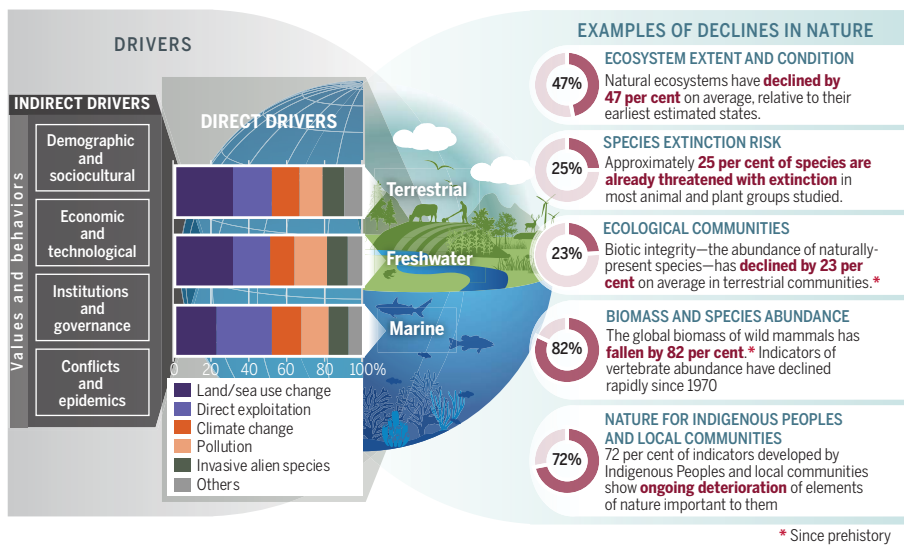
DRIVERS

INDIRECT DRIVERS

Values and behaviors

Demographic and sociocultural

Economic and technological

Institutions and governance

Conflicts and epidemics

DIRECT DRIVERS

Terrestrial

Freshwater

Marine

0 20 40 60 80 100%

Land/sea use change
Direct exploitation
Climate change
Pollution
Invasive alien species
Others

EXAMPLES OF DECLINES IN NATURE

47%
ECOSYSTEM EXTENT AND CONDITION
Natural ecosystems have declined by 47 per cent on average, relative to their earliest estimated states.

25%
SPECIES EXTINCTION RISK
Approximately 25 per cent of species are already threatened with extinction in most animal and plant groups studied.

23%
ECOLOGICAL COMMUNITIES
Biotic integrity—the abundance of naturally-present species—has declined by 23 per cent on average in terrestrial communities.*

82%
BIOMASS AND SPECIES ABUNDANCE
The global biomass of wild mammals has fallen by 82 per cent.* Indicators of vertebrate abundance have declined rapidly since 1970

72%
NATURE FOR INDIGENOUS PEOPLES AND LOCAL COMMUNITIES
72 per cent of indicators developed by Indigenous Peoples and local communities show ongoing deterioration of elements of nature important to them

* Since prehistory